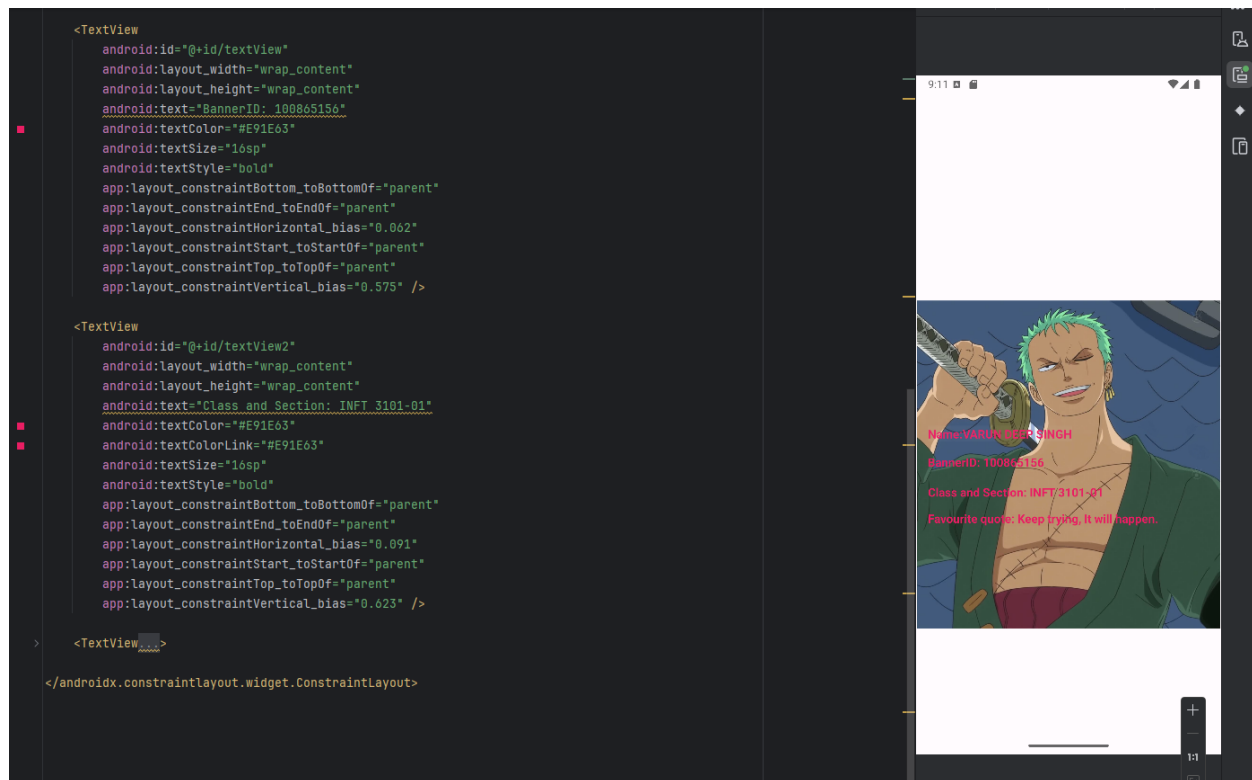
<TextView
android:id="@+id/textView"
android:layout_width="wrap_content"
android:layout_height="wrap_content"
android:text="BannerID: 100865156"
android:textColor="#E91E63"
android:textSize="16sp"
android:textStyle="bold"
app:layout_constraintBottom_toBottomOf="parent"
app:layout_constraintEnd_toEndOf="parent"
app:layout_constraintHorizontal_bias="0.062"
app:layout_constraintStart_toStartOf="parent"
app:layout_constraintTop_toTopOf="parent"
app:layout_constraintVertical_bias="0.575" />

<TextView
android:id="@+id/textView2"
android:layout_width="wrap_content"
android:layout_height="wrap_content"
android:text="Class and Section: INFT 3101-01"
android:textColor="#E91E63"
android:textColorLink="#E91E63"
android:textSize="16sp"
android:textStyle="bold"
app:layout_constraintBottom_toBottomOf="parent"
app:layout_constraintEnd_toEndOf="parent"
app:layout_constraintHorizontal_bias="0.091"
app:layout_constraintStart_toStartOf="parent"
app:layout_constraintTop_toTopOf="parent"
app:layout_constraintVertical_bias="0.623" />

<TextView ...>

</androidx.constraintlayout.widget.ConstraintLayout>

9:11

Name:VARUN DEEP SINGH

BannerID: 100865156

Class and Section: INFT 3101-01

Favourite quote: Keep trying, It will happen.

+

1:1